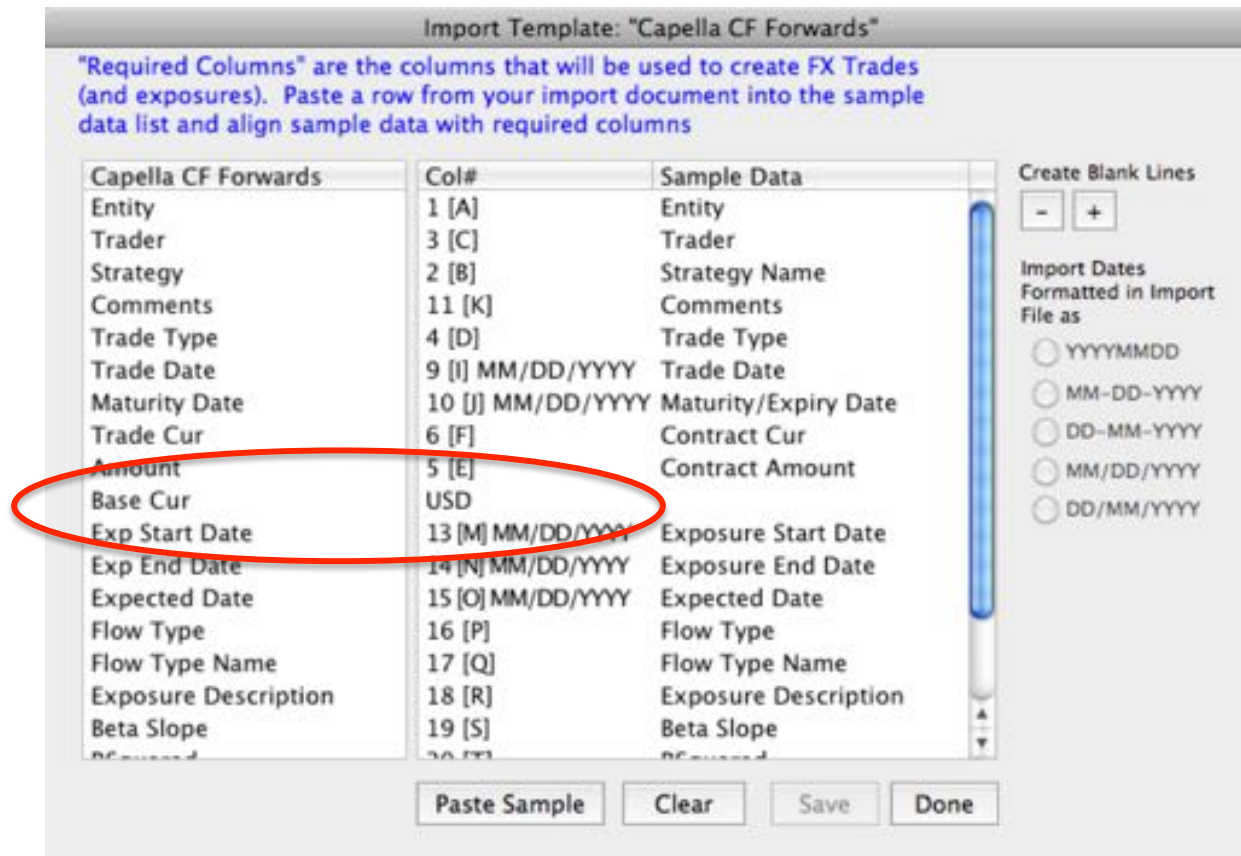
Import Template: "Capella CF Forwards"

"Required Columns" are the columns that will be used to create FX Trades (and exposures). Paste a row from your import document into the sample data list and align sample data with required columns

| Capella CF Forwards |
|---|
| Entity |
| Trader |
| Strategy |
| Comments |
| Trade Type |
| Trade Date |
| Maturity Date |
| Trade Cur |
| Amount |
| Base Cur |
| Exp Start Date |
| Exp End Date |
| Expected Date |
| Flow Type |
| Flow Type Name |
| Exposure Description |
| Beta Slope |
| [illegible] |

| Col# | Sample Data |
|---|---|
| 1 [A] | Entity |
| 3 [C] | Trader |
| 2 [B] | Strategy Name |
| 11 [K] | Comments |
| 4 [D] | Trade Type |
| 9 [I] MM/DD/YYYY | Trade Date |
| 10 [J] MM/DD/YYYY | Maturity/Expiry Date |
| 6 [F] | Contract Cur |
| 5 [E] | Contract Amount |
| USD | |
| 13 [M] MM/DD/YYYY | Exposure Start Date |
| 14 [N] MM/DD/YYYY | Exposure End Date |
| 15 [O] MM/DD/YYYY | Expected Date |
| 16 [P] | Flow Type |
| 17 [Q] | Flow Type Name |
| 18 [R] | Exposure Description |
| 19 [S] | Beta Slope |
| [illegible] | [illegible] |

Create Blank Lines
-
+

Import Dates Formatted in Import File as
YYYYMMDD
MM-DD-YYYY
DD-MM-YYYY
MM/DD/YYYY
DD/MM/YYYY

Paste Sample
Clear
Save
Done